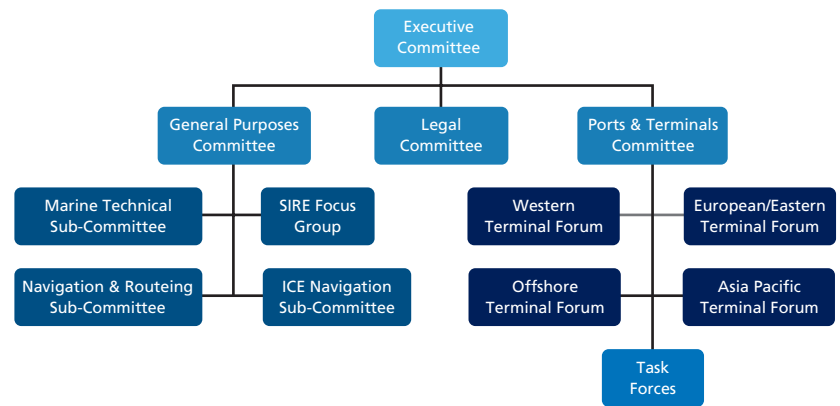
Executive Committee

General Purposes Committee

Legal Committee

Ports & Terminals Committee

Marine Technical Sub-Committee

SIRE Focus Group

Navigation & Routeing Sub-Committee

ICE Navigation Sub-Committee

Western Terminal Forum

European/Eastern Terminal Forum

Offshore Terminal Forum

Asia Pacific Terminal Forum

Task Forces